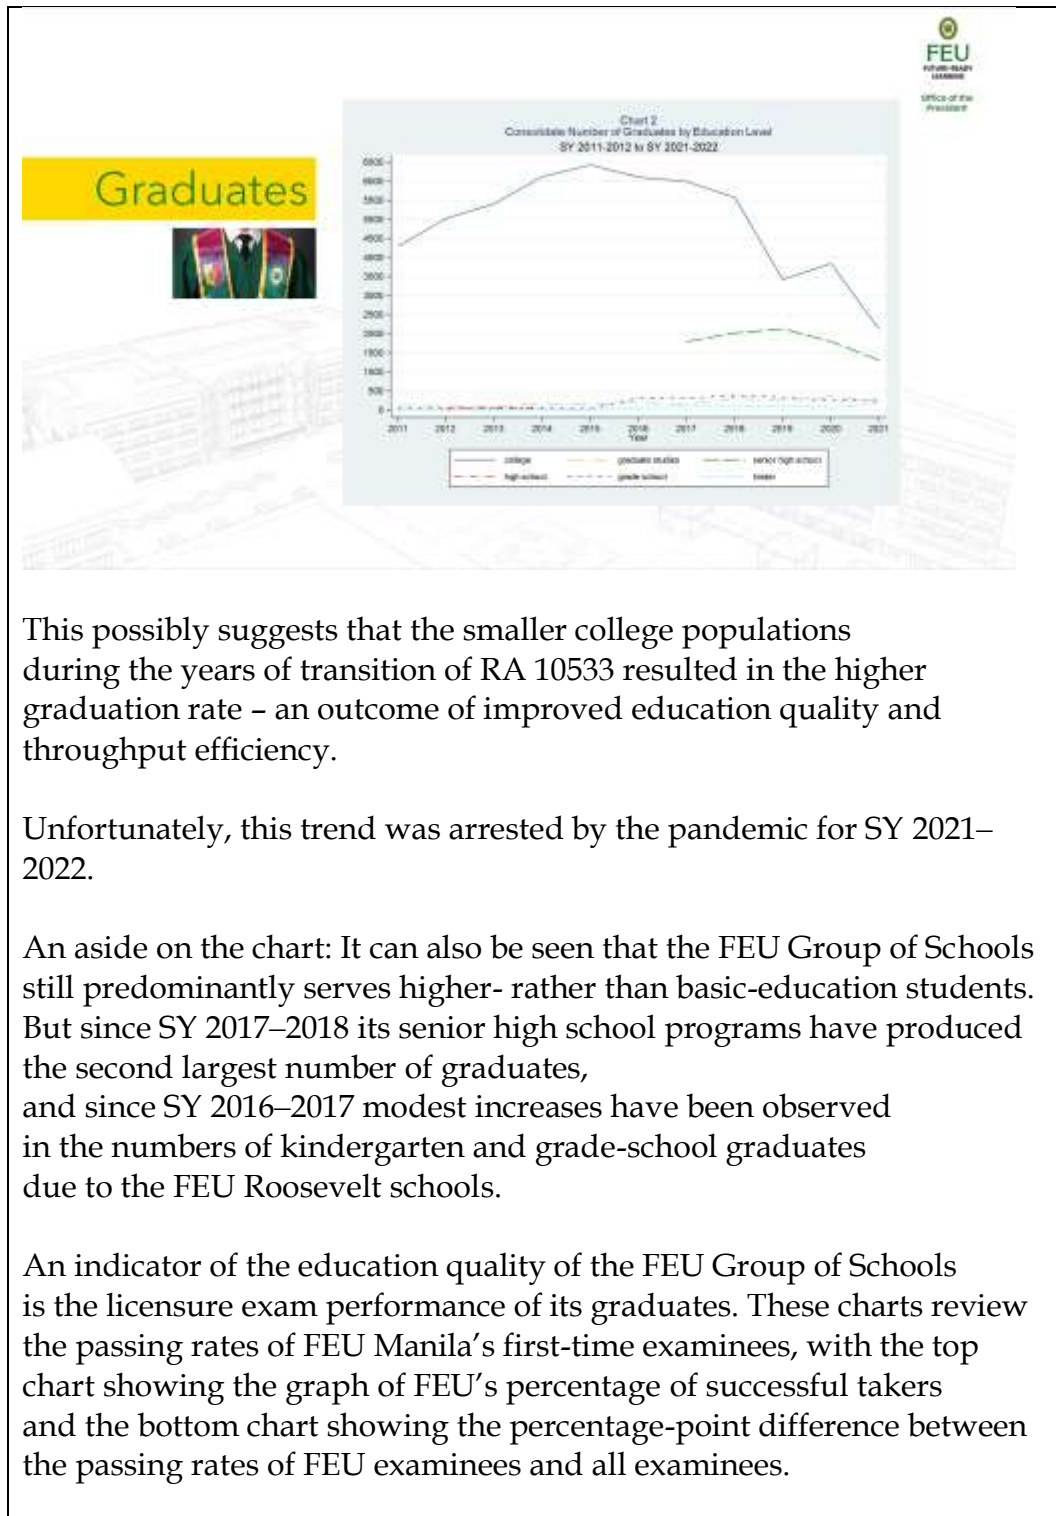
FEU
FUTURE-READY LEARNING

Office of the President

Graduates

Chart 2
Consolidate Number of Graduates by Education Level
SY 2011-2012 to SY 2021-2022

6500
6000
5500
5000
4500
4000
3500
3000
2500
2000
1500
1000
500
0

2011 2012 2013 2014 2015 2016 2017 2018 2019 2020 2021
Year

college
graduate studies
senior high school
high school
grade school
kinder

This possibly suggests that the smaller college populations during the years of transition of RA 10533 resulted in the higher graduation rate – an outcome of improved education quality and throughput efficiency.

Unfortunately, this trend was arrested by the pandemic for SY 2021–2022.

An aside on the chart: It can also be seen that the FEU Group of Schools still predominantly serves higher- rather than basic-education students. But since SY 2017–2018 its senior high school programs have produced the second largest number of graduates,
and since SY 2016–2017 modest increases have been observed in the numbers of kindergarten and grade-school graduates due to the FEU Roosevelt schools.

An indicator of the education quality of the FEU Group of Schools is the licensure exam performance of its graduates. These charts review the passing rates of FEU Manila's first-time examinees, with the top chart showing the graph of FEU's percentage of successful takers and the bottom chart showing the percentage-point difference between the passing rates of FEU examinees and all examinees.